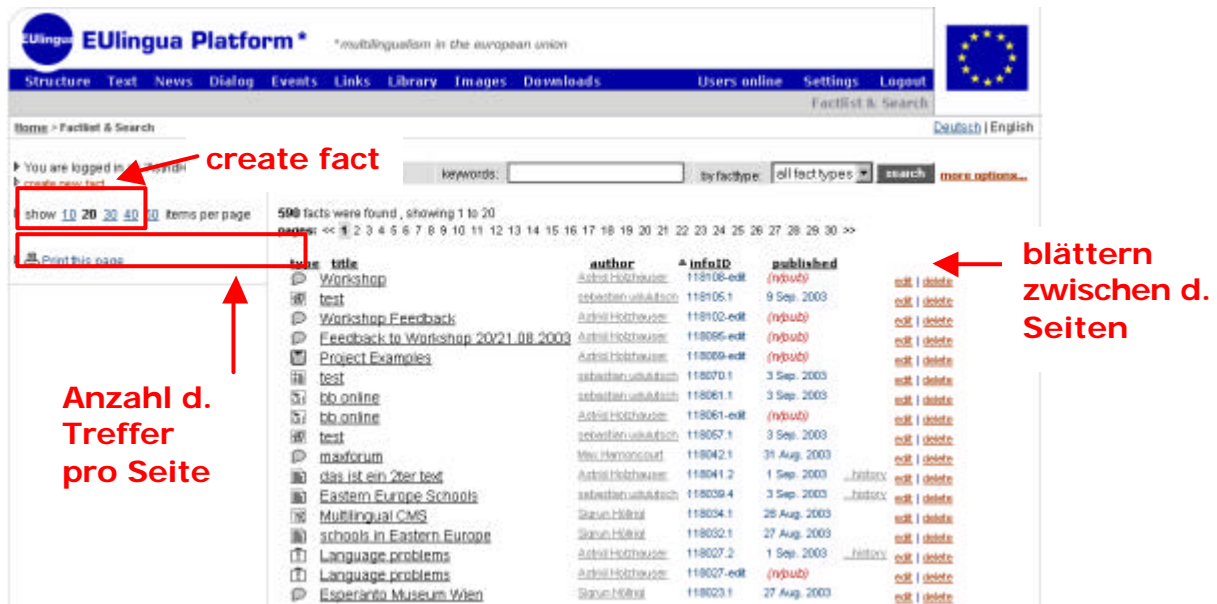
EUlingua EUlingua Platform* *multilingualism in the european union

Structure Text News Dialog Events Links Library Images Downloads Users online Settings Logout

Factlist & Search

Home > Factlist & Search

Deutsch | English

You are logged in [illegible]
create new fact

create fact

keywords: byfacttype: all fact types search more options...

show 10 20 30 40 50 items per page

590 facts were found , showing 1 to 20
pages: << 1 2 3 4 5 6 7 8 9 10 11 12 13 14 15 16 17 18 19 20 21 22 23 24 25 26 27 28 29 30 >>

Print this page

blättern zwischen d. Seiten

Anzahl d. Treffer pro Seite

| type | title | author | infoID | published | | |
|---|---|---|---|---|---|---|
| | Workshop | Astrid Holzhauser | 118108-edit | (n/pub) | | edit \| delete |
| | test | sebastian udulutsch | 118105.1 | 9 Sep. 2003 | | edit \| delete |
| | Workshop Feedback | Astrid Holzhauser | 118102-edit | (n/pub) | | edit \| delete |
| | Feedback to Workshop 20/21.08.2003 | Astrid Holzhauser | 118095-edit | (n/pub) | | edit \| delete |
| | Project Examples | Astrid Holzhauser | 118089-edit | (n/pub) | | edit \| delete |
| | test | sebastian udulutsch | 118070.1 | 3 Sep. 2003 | | edit \| delete |
| | bb online | sebastian udulutsch | 118061.1 | 3 Sep. 2003 | | edit \| delete |
| | bb online | Astrid Holzhauser | 118061-edit | (n/pub) | | edit \| delete |
| | test | sebastian udulutsch | 118057.1 | 3 Sep. 2003 | | edit \| delete |
| | maxforum | Max Harnoncourt | 118042.1 | 31 Aug. 2003 | | edit \| delete |
| | das ist ein 2ter text | Astrid Holzhauser | 118041.2 | 1 Sep. 2003 | ...history | edit \| delete |
| | Eastern Europe Schools | sebastian udulutsch | 118039.4 | 3 Sep. 2003 | ...history | edit \| delete |
| | Multilingual CMS | Sigrun Hölbzl | 118034.1 | 28 Aug. 2003 | | edit \| delete |
| | schools in Eastern Europe | Sigrun Hölbzl | 118032.1 | 27 Aug. 2003 | | edit \| delete |
| | Language problems | Astrid Holzhauser | 118027.2 | 1 Sep. 2003 | ...history | edit \| delete |
| | Language problems | Astrid Holzhauser | 118027-edit | (n/pub) | | edit \| delete |
| | Esperanto Museum Wien | Sigrun Hölbzl | 118023.1 | 27 Aug. 2003 | | edit \| delete |